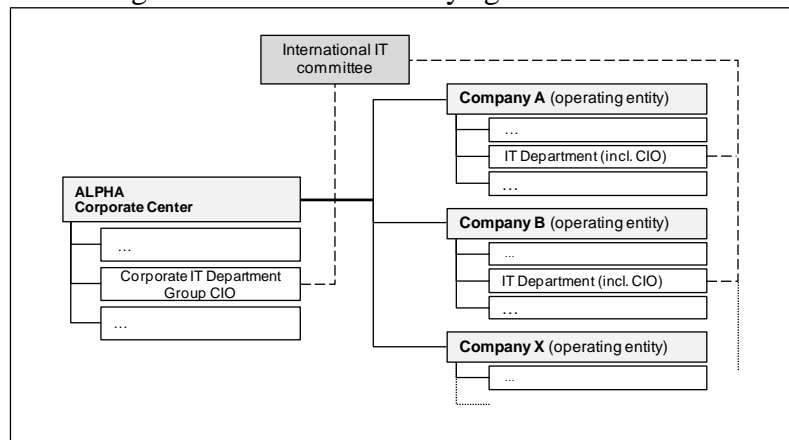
International IT committee

ALPHA
Corporate Center

…

Corporate IT Department
Group CIO

…

Company A (operating entity)

…

IT Department (incl. CIO)

…

Company B (operating entity)

…

IT Department (incl. CIO)

…

Company X (operating entity)

…